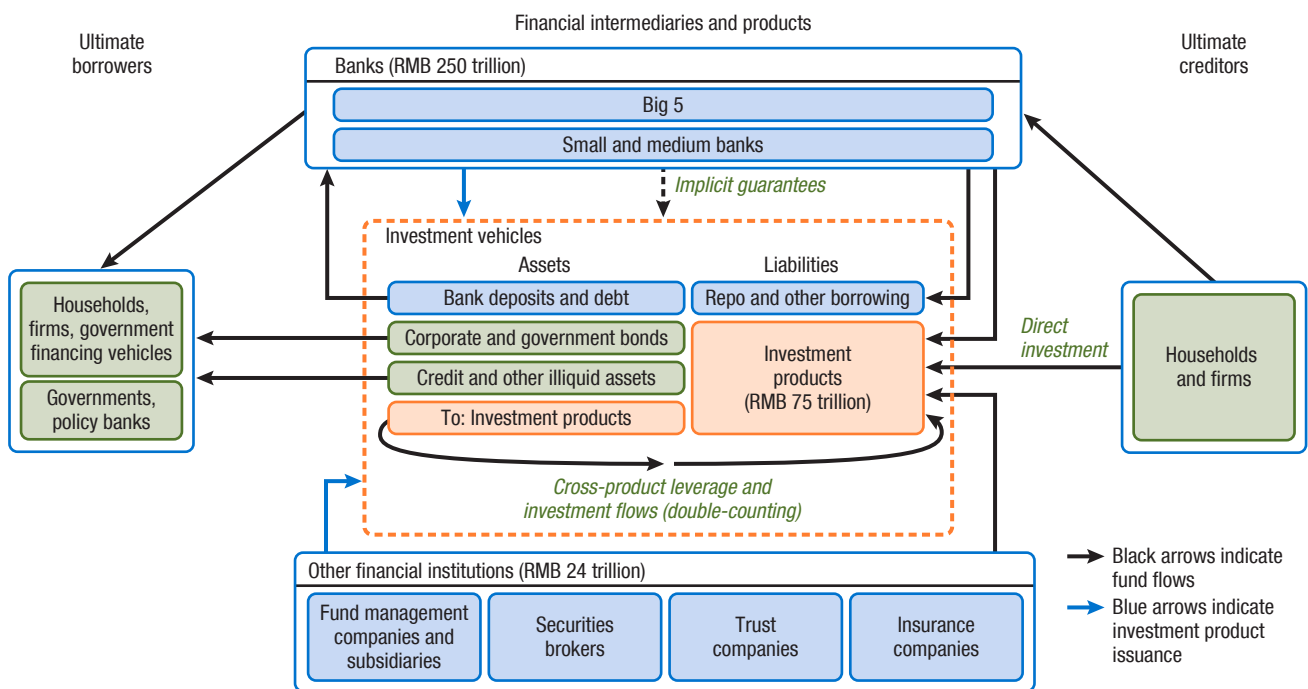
Financial intermediaries and products

Ultimate borrowers

Ultimate creditors

Banks (RMB 250 trillion)

Big 5

Small and medium banks

Implicit guarantees

Investment vehicles

Assets

Liabilities

Households, firms, government financing vehicles

Governments, policy banks

Bank deposits and debt

Corporate and government bonds

Credit and other illiquid assets

To: Investment products

Repo and other borrowing

Investment products (RMB 75 trillion)

Direct investment

Households and firms

Cross-product leverage and investment flows (double-counting)

Other financial institutions (RMB 24 trillion)

Fund management companies and subsidiaries

Securities brokers

Trust companies

Insurance companies

Black arrows indicate fund flows

Blue arrows indicate investment product issuance